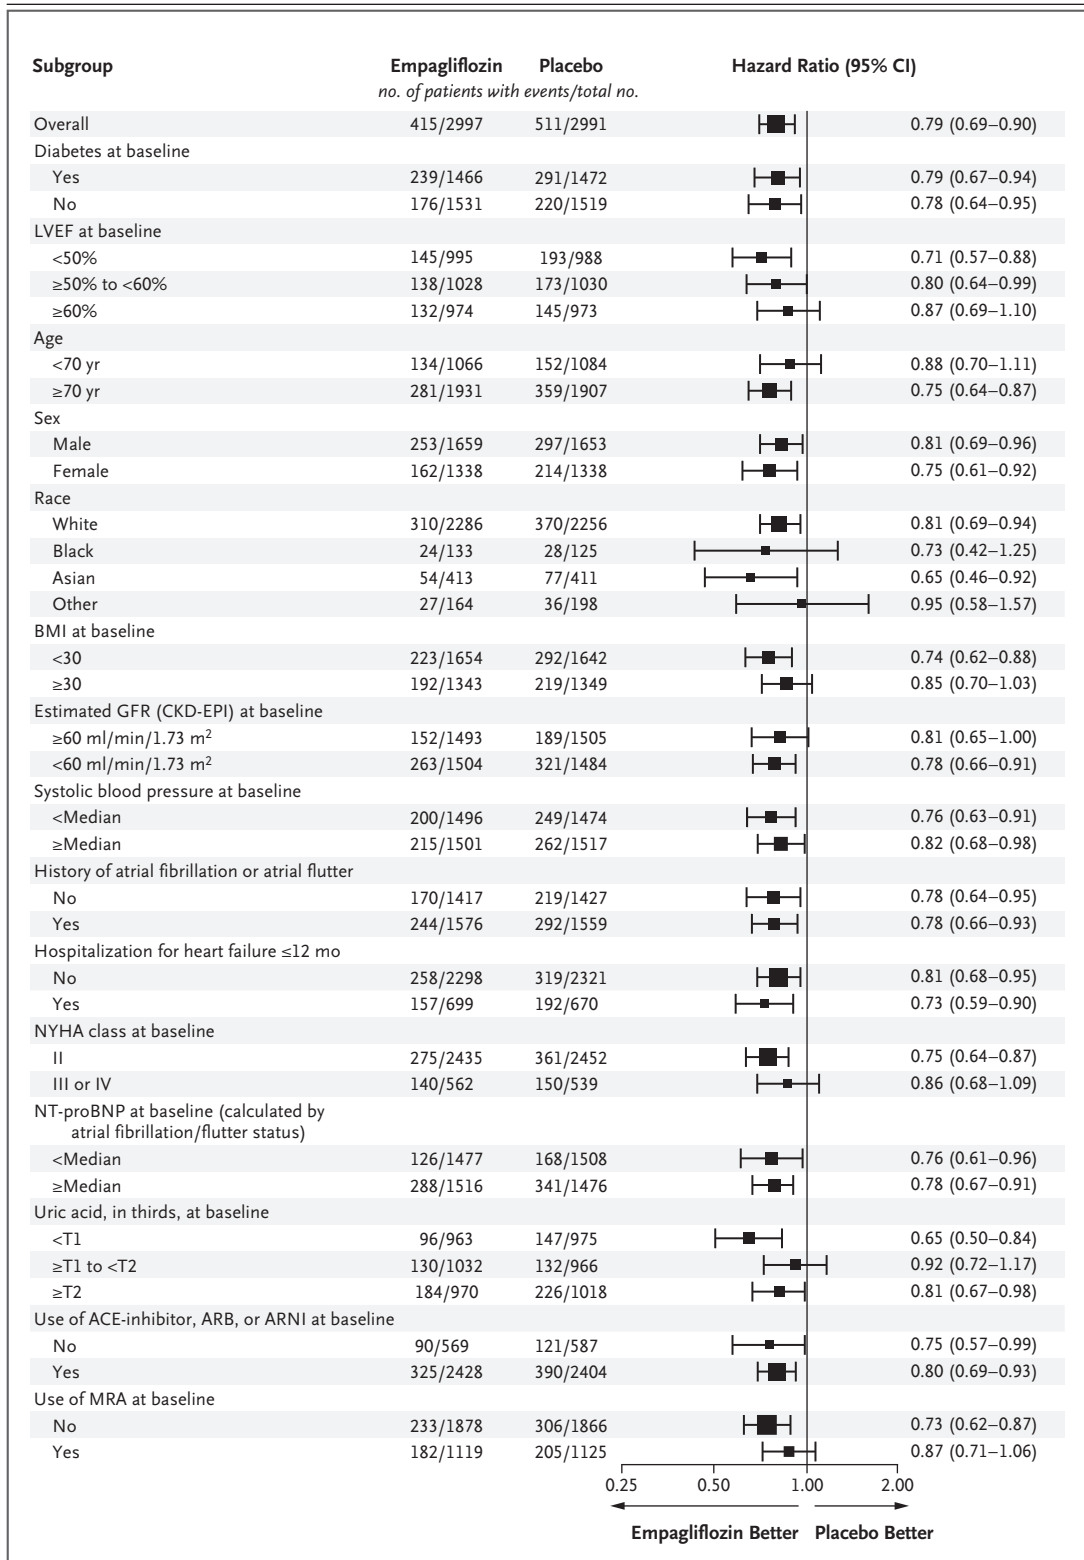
| Subgroup | Empagliflozin | Placebo | Hazard Ratio (95% CI) |
|---|---|---|---|
| | no. of patients with events/total no. | | |
| Overall | 415/2997 | 511/2991 | 0.79 (0.69–0.90) |
| Diabetes at baseline | | | |
| Yes | 239/1466 | 291/1472 | 0.79 (0.67–0.94) |
| No | 176/1531 | 220/1519 | 0.78 (0.64–0.95) |
| LVEF at baseline | | | |
| <50% | 145/995 | 193/988 | 0.71 (0.57–0.88) |
| ≥50% to <60% | 138/1028 | 173/1030 | 0.80 (0.64–0.99) |
| ≥60% | 132/974 | 145/973 | 0.87 (0.69–1.10) |
| Age | | | |
| <70 yr | 134/1066 | 152/1084 | 0.88 (0.70–1.11) |
| ≥70 yr | 281/1931 | 359/1907 | 0.75 (0.64–0.87) |
| Sex | | | |
| Male | 253/1659 | 297/1653 | 0.81 (0.69–0.96) |
| Female | 162/1338 | 214/1338 | 0.75 (0.61–0.92) |
| Race | | | |
| White | 310/2286 | 370/2256 | 0.81 (0.69–0.94) |
| Black | 24/133 | 28/125 | 0.73 (0.42–1.25) |
| Asian | 54/413 | 77/411 | 0.65 (0.46–0.92) |
| Other | 27/164 | 36/198 | 0.95 (0.58–1.57) |
| BMI at baseline | | | |
| <30 | 223/1654 | 292/1642 | 0.74 (0.62–0.88) |
| ≥30 | 192/1343 | 219/1349 | 0.85 (0.70–1.03) |
| Estimated GFR (CKD-EPI) at baseline | | | |
| ≥60 ml/min/1.73 $m^2$ | 152/1493 | 189/1505 | 0.81 (0.65–1.00) |
| <60 ml/min/1.73 $m^2$ | 263/1504 | 321/1484 | 0.78 (0.66–0.91) |
| Systolic blood pressure at baseline | | | |
| <Median | 200/1496 | 249/1474 | 0.76 (0.63–0.91) |
| ≥Median | 215/1501 | 262/1517 | 0.82 (0.68–0.98) |
| History of atrial fibrillation or atrial flutter | | | |
| No | 170/1417 | 219/1427 | 0.78 (0.64–0.95) |
| Yes | 244/1576 | 292/1559 | 0.78 (0.66–0.93) |
| Hospitalization for heart failure ≤12 mo | | | |
| No | 258/2298 | 319/2321 | 0.81 (0.68–0.95) |
| Yes | 157/699 | 192/670 | 0.73 (0.59–0.90) |
| NYHA class at baseline | | | |
| II | 275/2435 | 361/2452 | 0.75 (0.64–0.87) |
| III or IV | 140/562 | 150/539 | 0.86 (0.68–1.09) |
| NT-proBNP at baseline (calculated by atrial fibrillation/flutter status) | | | |
| <Median | 126/1477 | 168/1508 | 0.76 (0.61–0.96) |
| ≥Median | 288/1516 | 341/1476 | 0.78 (0.67–0.91) |
| Uric acid, in thirds, at baseline | | | |
| <T1 | 96/963 | 147/975 | 0.65 (0.50–0.84) |
| ≥T1 to <T2 | 130/1032 | 132/966 | 0.92 (0.72–1.17) |
| ≥T2 | 184/970 | 226/1018 | 0.81 (0.67–0.98) |
| Use of ACE-inhibitor, ARB, or ARNI at baseline | | | |
| No | 90/569 | 121/587 | 0.75 (0.57–0.99) |
| Yes | 325/2428 | 390/2404 | 0.80 (0.69–0.93) |
| Use of MRA at baseline | | | |
| No | 233/1878 | 306/1866 | 0.73 (0.62–0.87) |
| Yes | 182/1119 | 205/1125 | 0.87 (0.71–1.06) |

0.25 0.50 1.00 2.00

Empagliflozin Better Placebo Better